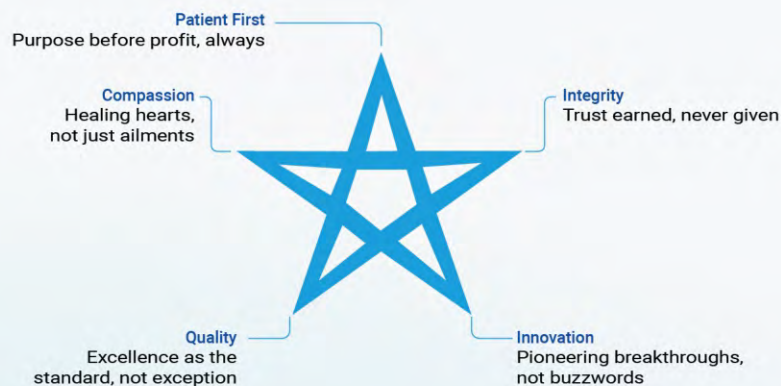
Patient First
Purpose before profit, always

Compassion
Healing hearts, not just ailments

Integrity
Trust earned, never given

Quality
Excellence as the standard, not exception

Innovation
Pioneering breakthroughs, not buzzwords